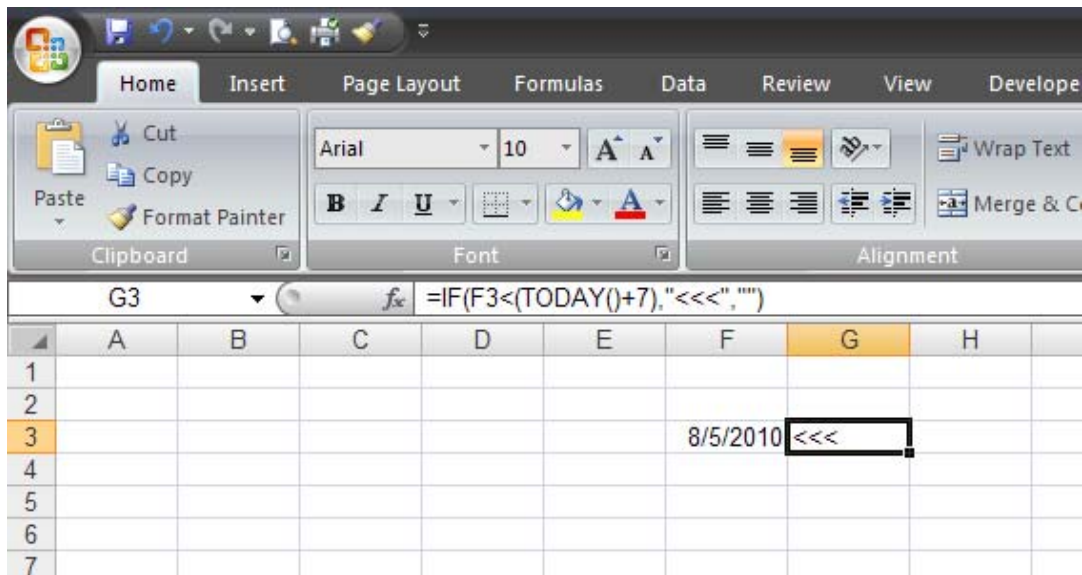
Home Insert Page Layout Formulas Data Review View Develope

Paste
Cut
Copy
Format Painter
Clipboard

Arial 10
B I U A
Font

Wrap Text
Merge & C
Alignment

G3 $f_x$ =IF(F3<(TODAY()+7),"<<<","")

| | A | B | C | D | E | F | G | H |
|---|---|---|---|---|---|---|---|---|
| 1 | | | | | | | | |
| 2 | | | | | | | | |
| 3 | | | | | | 8/5/2010 | <<< | |
| 4 | | | | | | | | |
| 5 | | | | | | | | |
| 6 | | | | | | | | |
| 7 | | | | | | | | |